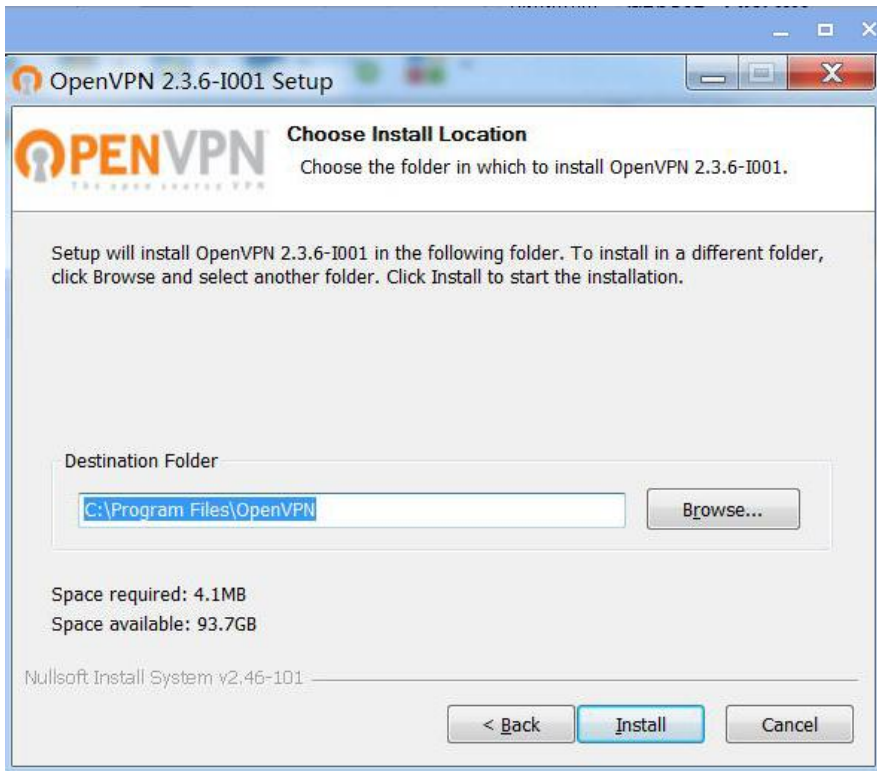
OpenVPN 2.3.6-I001 Setup

OPENVPN
The open source VPN

Choose Install Location
Choose the folder in which to install OpenVPN 2.3.6-I001.

Setup will install OpenVPN 2.3.6-I001 in the following folder. To install in a different folder, click Browse and select another folder. Click Install to start the installation.

Destination Folder
C:\Program Files\OpenVPN
Browse...

Space required: 4.1MB
Space available: 93.7GB

Nullsoft Install System v2.46-101

< Back
Install
Cancel